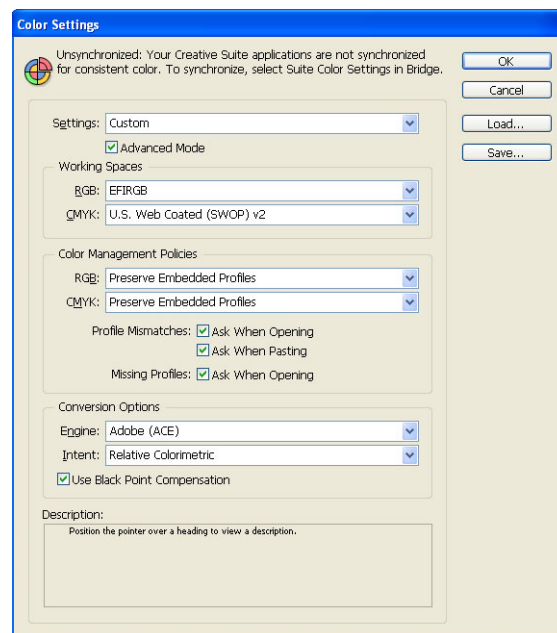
Color Settings

Unsynchronized: Your Creative Suite applications are not synchronized for consistent color. To synchronize, select Suite Color Settings in Bridge.

OK

Cancel

Load...

Save...

Settings: Custom

Advanced Mode

Working Spaces

RGB: EFIRGB

CMYK: U.S. Web Coated (SWOP) v2

Color Management Policies

RGB: Preserve Embedded Profiles

CMYK: Preserve Embedded Profiles

Profile Mismatches: Ask When Opening

Ask When Pasting

Missing Profiles: Ask When Opening

Conversion Options

Engine: Adobe (ACE)

Intent: Relative Colorimetric

Use Black Point Compensation

Description:

Position the pointer over a heading to view a description.